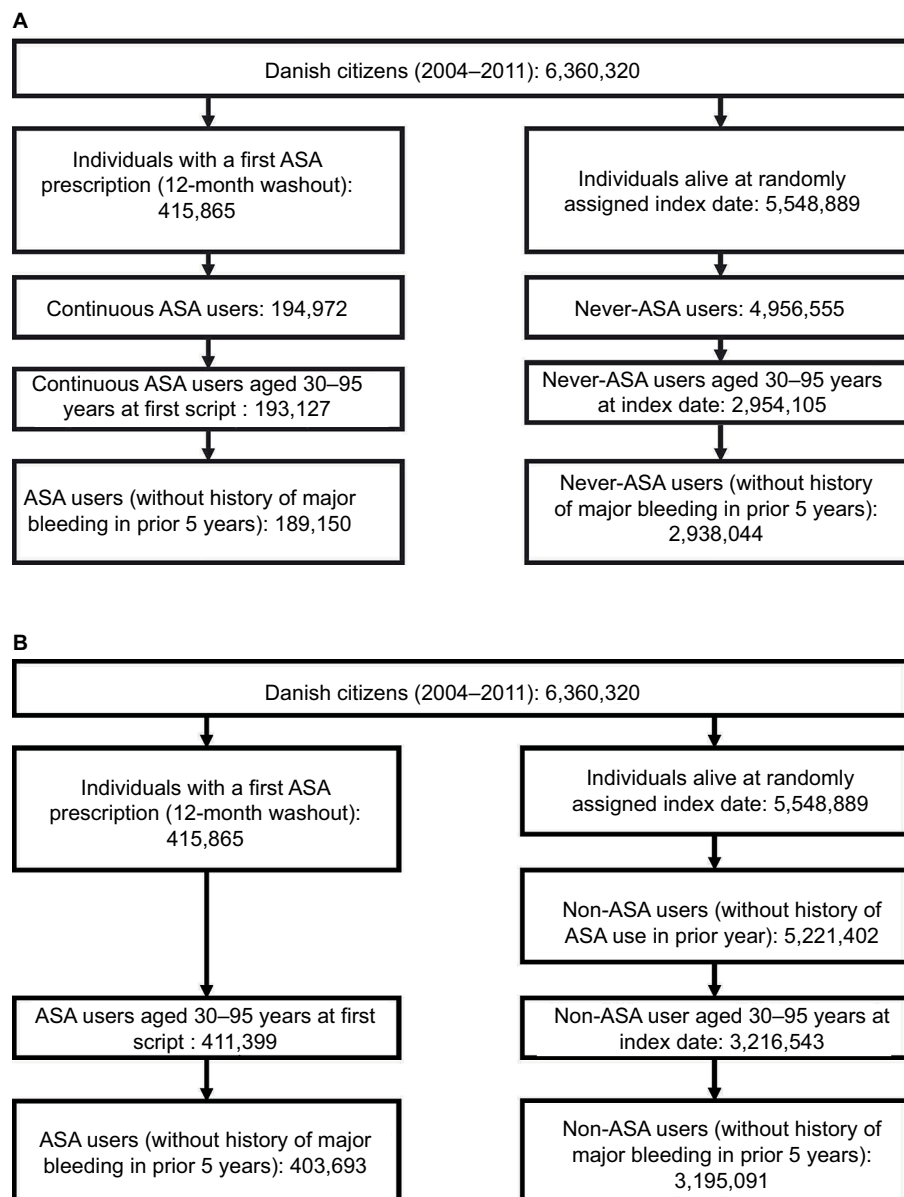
A

Danish citizens (2004–2011): 6,360,320

Individuals with a first ASA prescription (12-month washout): 415,865

Continuous ASA users: 194,972

Continuous ASA users aged 30–95 years at first script : 193,127

ASA users (without history of major bleeding in prior 5 years): 189,150

Individuals alive at randomly assigned index date: 5,548,889

Never-ASA users: 4,956,555

Never-ASA users aged 30–95 years at index date: 2,954,105

Never-ASA users (without history of major bleeding in prior 5 years): 2,938,044

B

Danish citizens (2004–2011): 6,360,320

Individuals with a first ASA prescription (12-month washout): 415,865

ASA users aged 30–95 years at first script : 411,399

ASA users (without history of major bleeding in prior 5 years): 403,693

Individuals alive at randomly assigned index date: 5,548,889

Non-ASA users (without history of ASA use in prior year): 5,221,402

Non-ASA user aged 30–95 years at index date: 3,216,543

Non-ASA users (without history of major bleeding in prior 5 years): 3,195,091